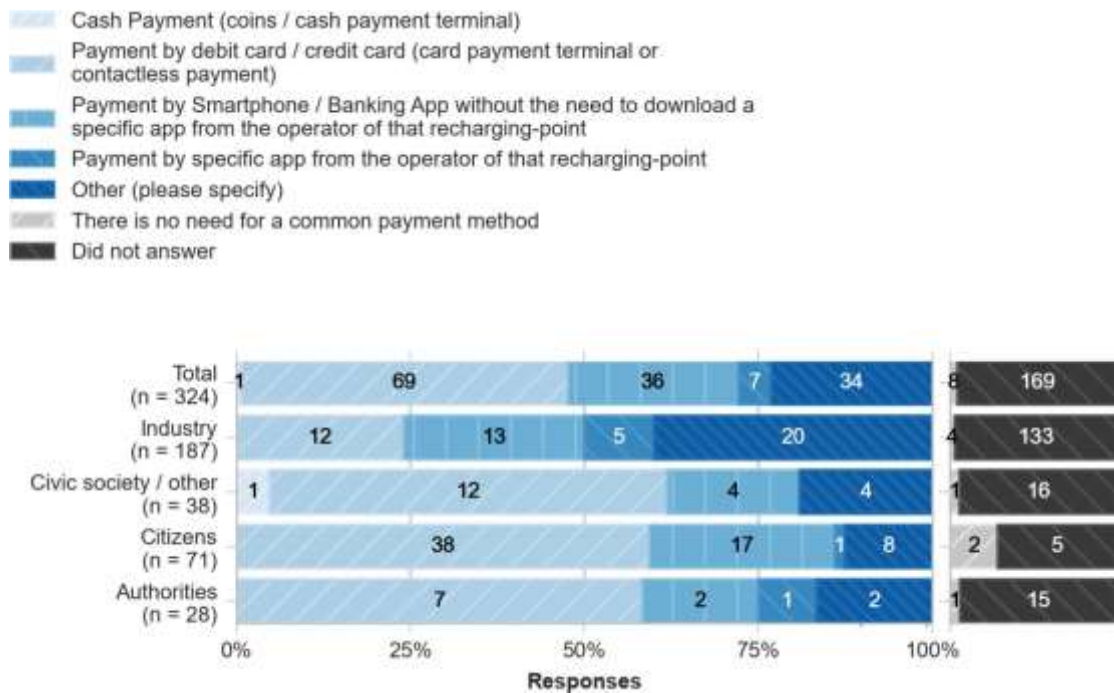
Cash Payment (coins / cash payment terminal)
Payment by debit card / credit card (card payment terminal or contactless payment)
Payment by Smartphone / Banking App without the need to download a specific app from the operator of that recharging-point
Payment by specific app from the operator of that recharging-point
Other (please specify)
There is no need for a common payment method
Did not answer

Total (n = 324) 1 69 36 7 34 8 169
Industry (n = 187) 12 13 5 20 4 133
Civic society / other (n = 38) 1 12 4 4 1 16
Citizens (n = 71) 38 17 1 8 2 5
Authorities (n = 28) 7 2 1 2 1 15

0% 25% 50% 75% 100%
Responses